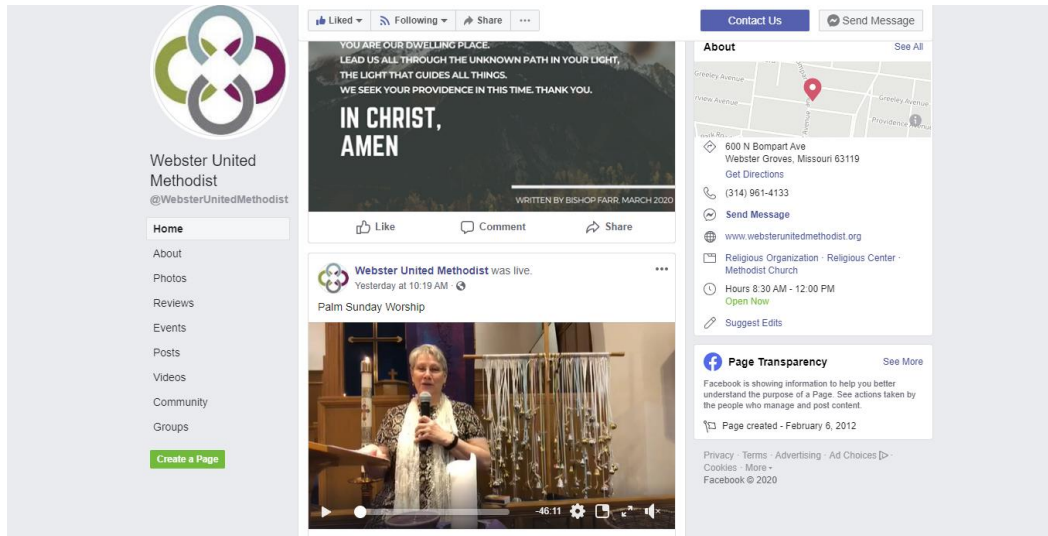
Webster United Methodist
@WebsterUnitedMethodist

Home
About
Photos
Reviews
Events
Posts
Videos
Community
Groups

Create a Page

Liked ▾ Following ▾ Share ···

YOU ARE OUR DWELLING PLACE.
LEAD US ALL THROUGH THE UNKNOWN PATH IN YOUR LIGHT,
THE LIGHT THAT GUIDES ALL THINGS.
WE SEEK YOUR PROVIDENCE IN THIS TIME. THANK YOU.

IN CHRIST,
AMEN

WRITTEN BY BISHOP FARR, MARCH 2020

Like Comment Share

Webster United Methodist was live.
Yesterday at 10:19 AM ·
···

Palm Sunday Worship

-46:11

Contact Us Send Message

About See All

Greeley Avenue
Greeley Avenue
Providence Avenue

600 N Bompart Ave
Webster Groves, Missouri 63119
Get Directions

(314) 961-4133

Send Message

www.websterunitedmethodist.org

Religious Organization · Religious Center · Methodist Church

Hours 8:30 AM - 12:00 PM
Open Now

Suggest Edits

Page Transparency See More

Facebook is showing information to help you better understand the purpose of a Page. See actions taken by the people who manage and post content.

Page created - February 6, 2012

Privacy · Terms · Advertising · Ad Choices · Cookies · More ·
Facebook © 2020